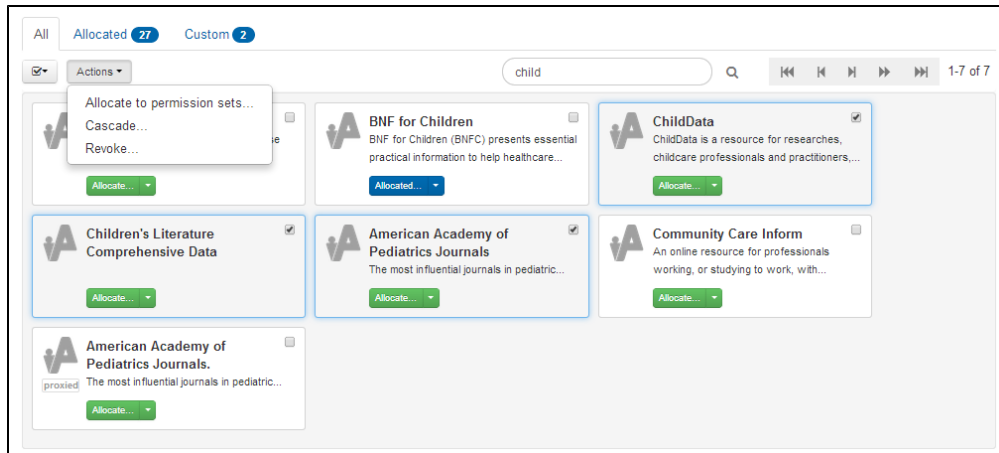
All Allocated 27 Custom 2

Actions ▾

Allocate to permission sets...
Cascade...
Revoke...

child

1-7 of 7

se

Allocate... ▾

BNF for Children
BNF for Children (BNFC) presents essential practical information to help healthcare...
Allocated... ▾

ChildData
ChildData is a resource for researches, childcare professionals and practitioners,...
Allocate... ▾

Children's Literature Comprehensive Data
Allocate... ▾

American Academy of Pediatrics Journals
The most influential journals in pediatric...
Allocate... ▾

Community Care Inform
An online resource for professionals working, or studying to work, with...
Allocate... ▾

American Academy of Pediatrics Journals.
proxied
The most influential journals in pediatric...
Allocate... ▾